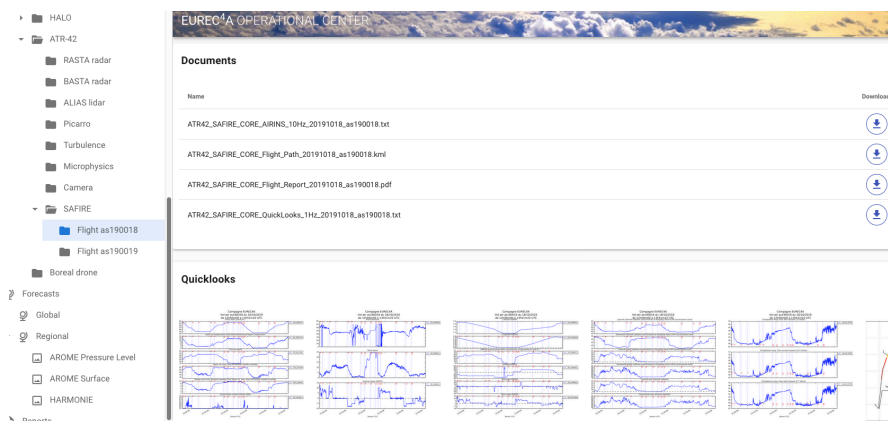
HALO
ATR-42
RASTA radar
BASTA radar
ALIAS lidar
Picarro
Turbulence
Microphysics
Camera
SAFIRE
Flight as190018
Flight as190019
Boreal drone
Forecasts
Global
Regional
AROME Pressure Level
AROME Surface
HARMONIE
Reports

EUREC$^4$A OPERATIONAL CENTER

Documents

| Name | Download |
|---|---|
| ATR42_SAFIRE_CORE_AIRINS_10Hz_20191018_as190018.txt | |
| ATR42_SAFIRE_CORE_Flight_Path_20191018_as190018.kml | |
| ATR42_SAFIRE_CORE_Flight_Report_20191018_as190018.pdf | |
| ATR42_SAFIRE_CORE_QuickLooks_1Hz_20191018_as190018.txt | |

Quicklooks

Campagne EUREC4A
Campagne EUREC4A
Campagne EUREC4A
Campagne EUREC4A
Campagne EUREC4A